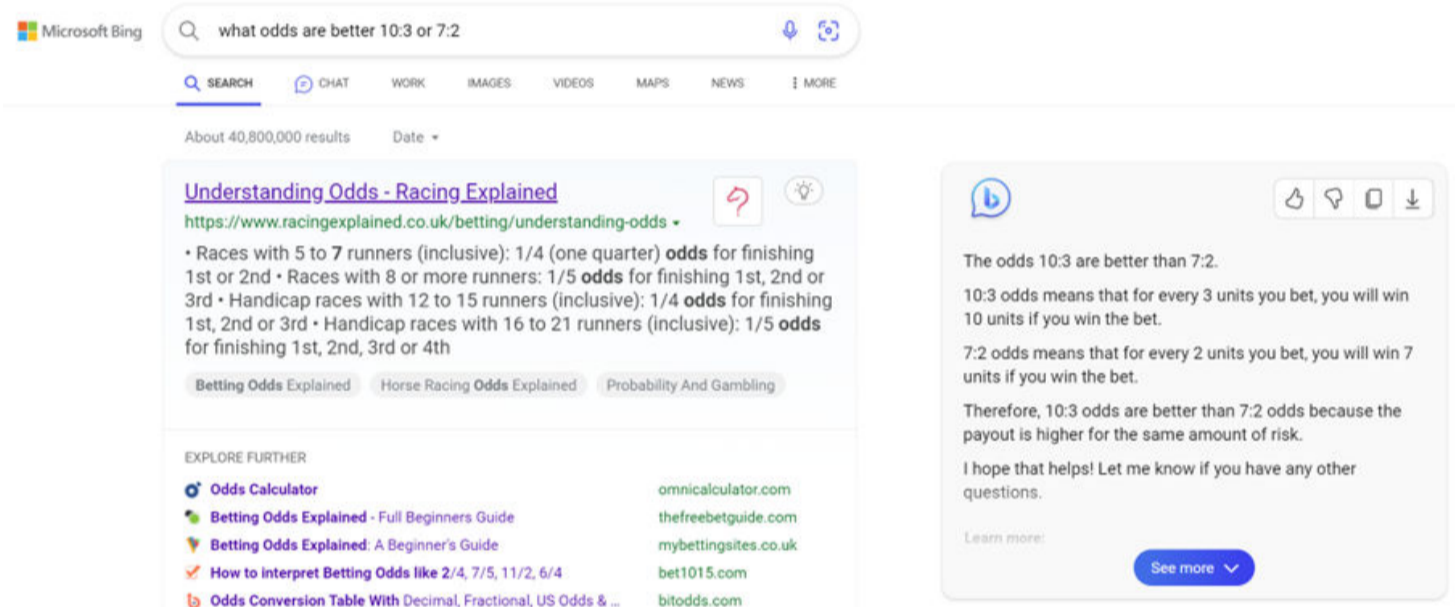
Microsoft Bing

what odds are better 10:3 or 7:2

SEARCH CHAT WORK IMAGES VIDEOS MAPS NEWS ⋮ MORE

About 40,800,000 results Date

Understanding Odds - Racing Explained

https://www.racingexplained.co.uk/betting/understanding-odds

• Races with 5 to 7 runners (inclusive): 1/4 (one quarter) odds for finishing 1st or 2nd • Races with 8 or more runners: 1/5 odds for finishing 1st, 2nd or 3rd • Handicap races with 12 to 15 runners (inclusive): 1/4 odds for finishing 1st, 2nd or 3rd • Handicap races with 16 to 21 runners (inclusive): 1/5 odds for finishing 1st, 2nd, 3rd or 4th

Betting Odds Explained Horse Racing Odds Explained Probability And Gambling

EXPLORE FURTHER

Odds Calculator omnicalculator.com

Betting Odds Explained - Full Beginners Guide thefreebetguide.com

Betting Odds Explained: A Beginner's Guide mybettingsites.co.uk

How to interpret Betting Odds like 2/4, 7/5, 11/2, 6/4 bet1015.com

Odds Conversion Table With Decimal, Fractional, US Odds & ... bitodds.com

The odds 10:3 are better than 7:2.

10:3 odds means that for every 3 units you bet, you will win 10 units if you win the bet.

7:2 odds means that for every 2 units you bet, you will win 7 units if you win the bet.

Therefore, 10:3 odds are better than 7:2 odds because the payout is higher for the same amount of risk.

I hope that helps! Let me know if you have any other questions.

Learn more:

See more